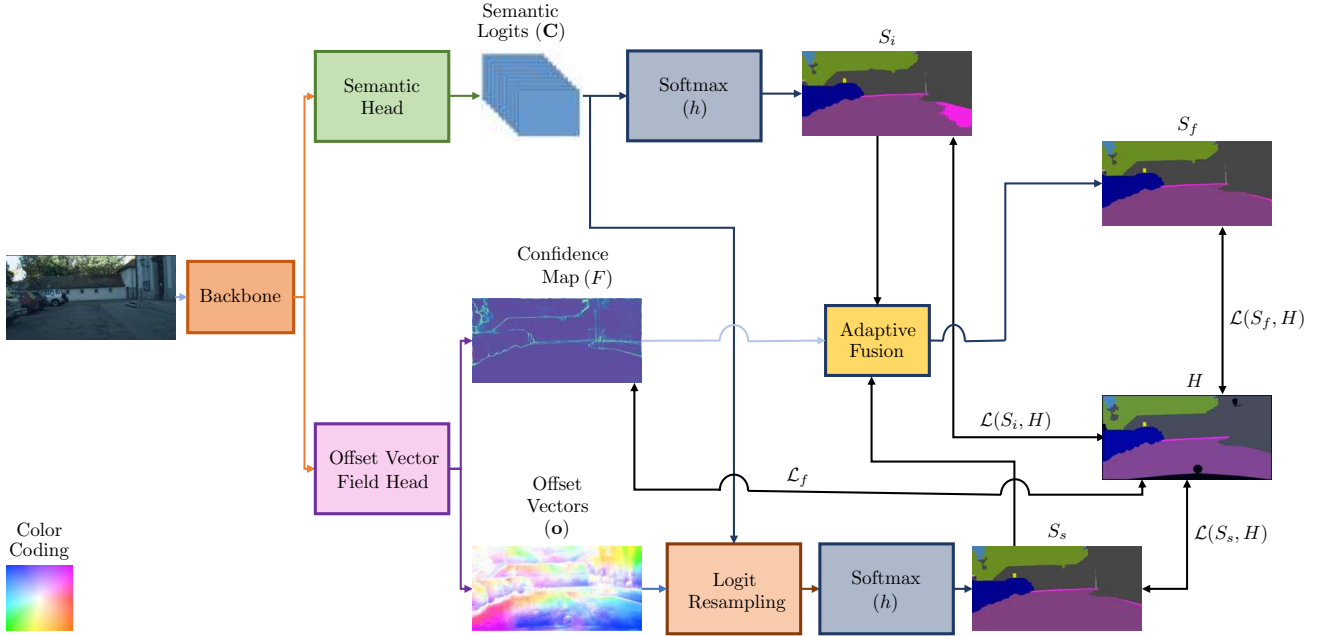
Semantic Logits $(\mathbf{C})$

Semantic Head

Softmax $(h)$

$S_i$

$S_f$

Backbone

Confidence Map $(F)$

Adaptive Fusion

$\mathcal{L}(S_f, H)$

$H$

$\mathcal{L}(S_i, H)$

Offset Vector Field Head

$\mathcal{L}_f$

Offset Vectors $(\mathbf{o})$

Color Coding

Logit Resampling

Softmax $(h)$

$S_s$

$\mathcal{L}(S_s, H)$